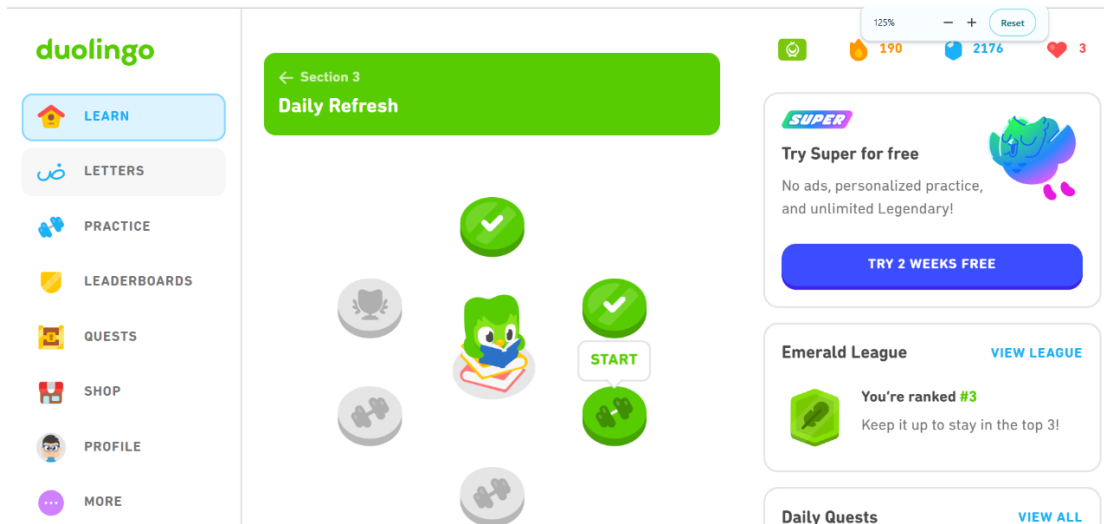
125% − + Reset

duolingo

LEARN

ض LETTERS

PRACTICE

LEADERBOARDS

QUESTS

SHOP

PROFILE

MORE

← Section 3
Daily Refresh

START

190 2176 3

SUPER
Try Super for free
No ads, personalized practice, and unlimited Legendary!

TRY 2 WEEKS FREE

Emerald League VIEW LEAGUE

You're ranked #3
Keep it up to stay in the top 3!

Daily Quests VIEW ALL